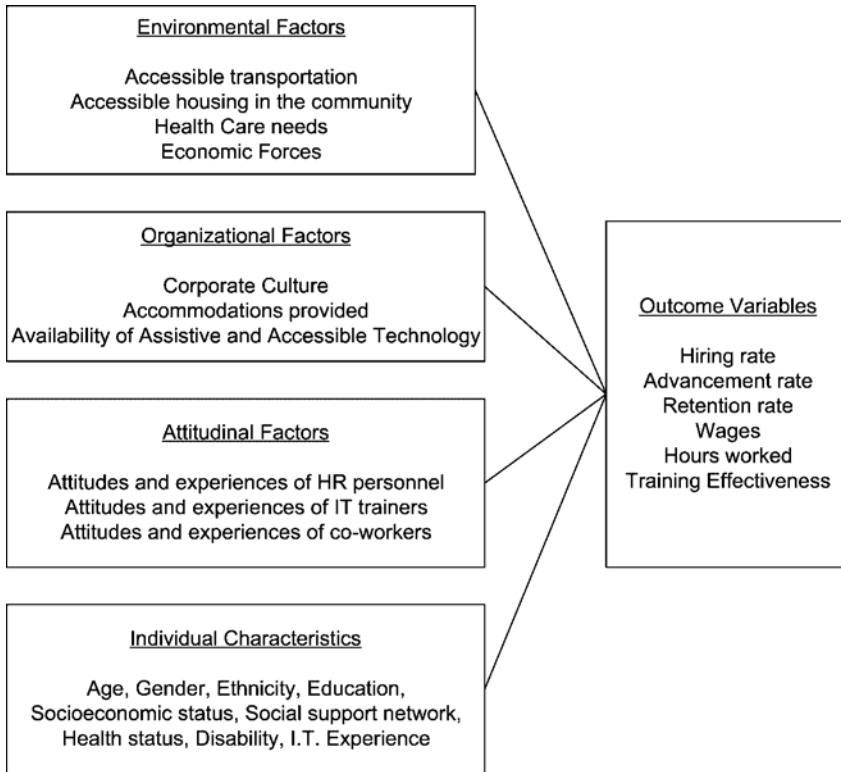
Environmental Factors

Accessible transportation
Accessible housing in the community
Health Care needs
Economic Forces

Organizational Factors

Corporate Culture
Accommodations provided
Availability of Assistive and Accessible Technology

Attitudinal Factors

Attitudes and experiences of HR personnel
Attitudes and experiences of IT trainers
Attitudes and experiences of co-workers

Individual Characteristics

Age, Gender, Ethnicity, Education,
Socioeconomic status, Social support network,
Health status, Disability, I.T. Experience

Outcome Variables

Hiring rate
Advancement rate
Retention rate
Wages
Hours worked
Training Effectiveness